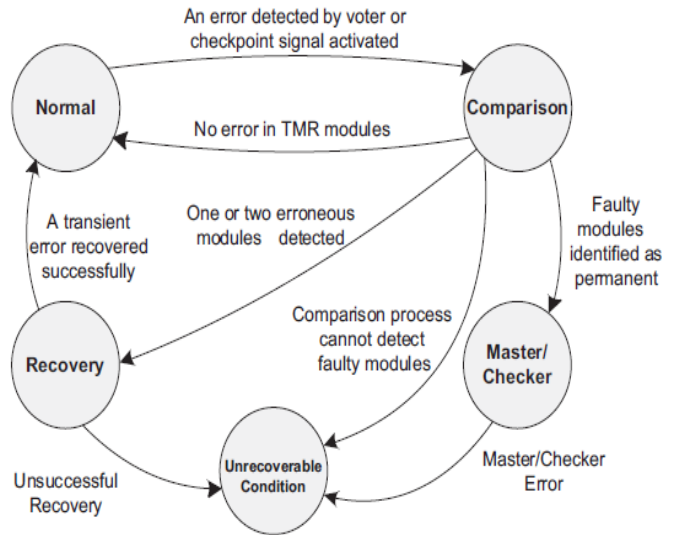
An error detected by voter or checkpoint signal activated

Normal

Comparison

No error in TMR modules

A transient error recovered successfully

One or two erroneous modules detected

Faulty modules identified as permanent

Comparison process cannot detect faulty modules

Recovery

Master/ Checker

Unsuccessful Recovery

Unrecoverable Condition

Master/Checker Error